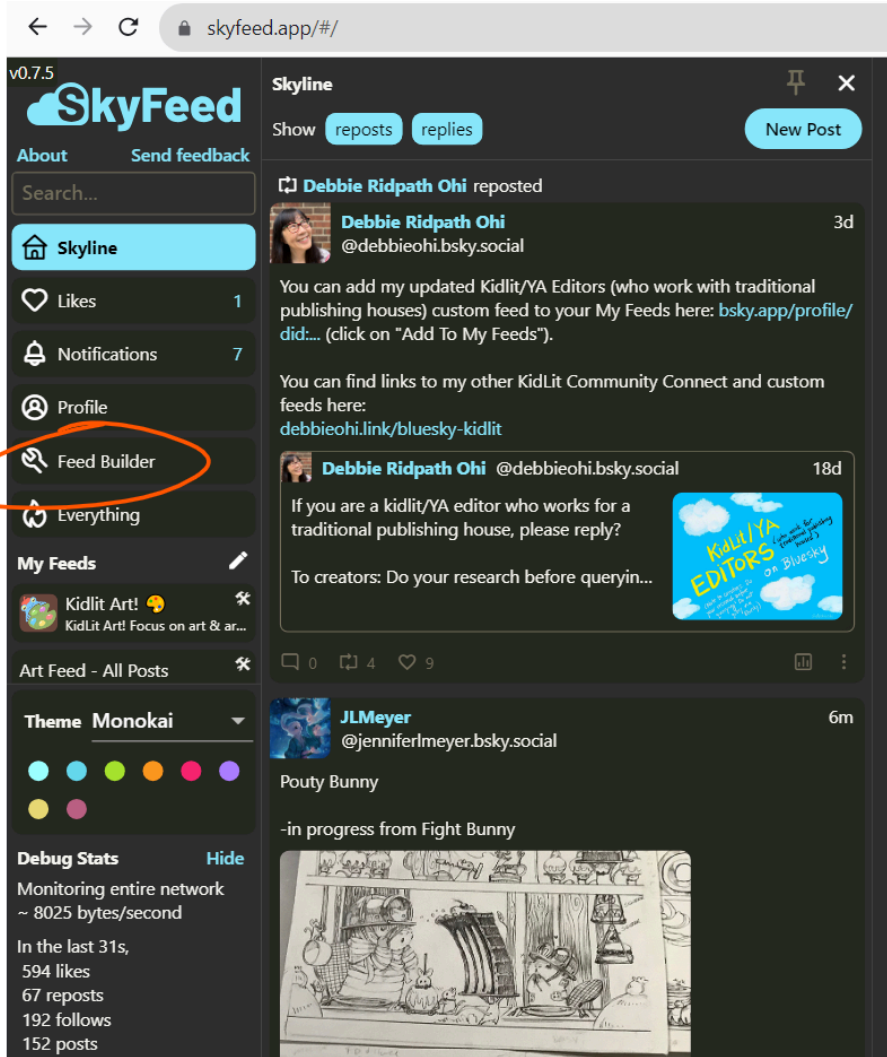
skyfeed.app/#/

v0.7.5
SkyFeed

About Send feedback

Search...

Skyline
Likes 1
Notifications 7
Profile
Feed Builder
Everything

My Feeds
Kidlit Art! 🎨
KidLit Art! Focus on art & ar...
Art Feed - All Posts

Theme Monokai

Debug Stats Hide
Monitoring entire network
~ 8025 bytes/second

In the last 31s,
594 likes
67 reposts
192 follows
152 posts

Skyline

Show reposts replies

New Post

Debbie Ridpath Ohi reposted

Debbie Ridpath Ohi 3d
@debbieohi.bsky.social

You can add my updated Kidlit/YA Editors (who work with traditional publishing houses) custom feed to your My Feeds here: bsky.app/profile/did:... (click on "Add To My Feeds").

You can find links to my other KidLit Community Connect and custom feeds here:
debbieohi.link/bluesky-kidlit

Debbie Ridpath Ohi @debbieohi.bsky.social 18d
If you are a kidlit/YA editor who works for a traditional publishing house, please reply?

To creators: Do your research before queryin...

KidLit/YA EDITORS on Bluesky

0 4 9

JLMeyer 6m
@jenniferlmeyer.bsky.social

Pouty Bunny

-in progress from Fight Bunny